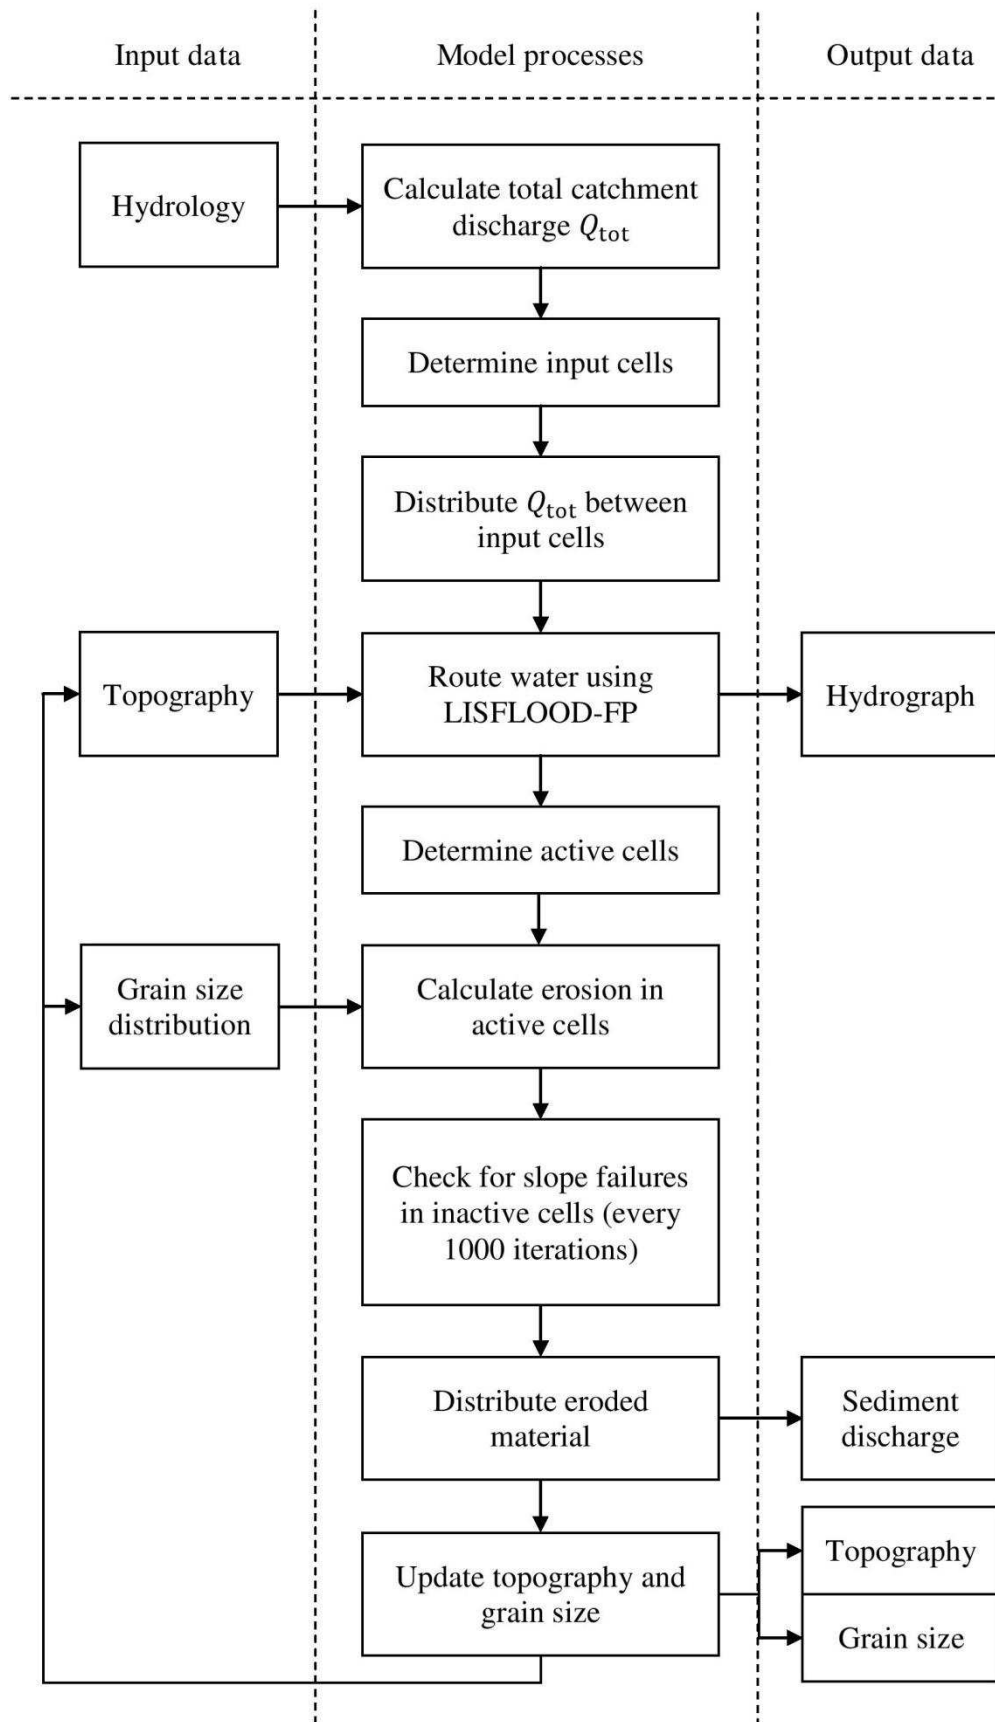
Input data

Model processes

Output data

Hydrology

Calculate total catchment discharge $Q_{\text{tot}}$

Determine input cells

Distribute $Q_{\text{tot}}$ between input cells

Topography

Route water using LISFLOOD-FP

Hydrograph

Determine active cells

Grain size distribution

Calculate erosion in active cells

Check for slope failures in inactive cells (every 1000 iterations)

Distribute eroded material

Sediment discharge

Update topography and grain size

Topography

Grain size